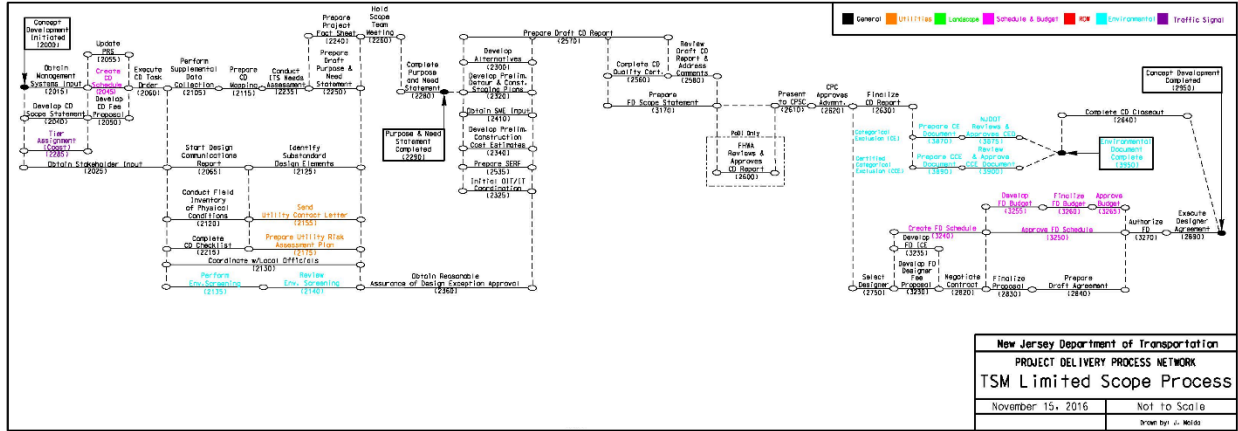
General Utilities Landscape Schedule & Budget ROW Environmental Traffic Signal

Concept Development Initiated (2000)

Obtain Management Systems Input (2015)

Update PRS (2055)

Create CD Schedule (2045)

Develop CD Fee Proposal (2050)

Develop CD Scope Statement (2040)

Tier Assignment (Const) (2265)

Obtain Stakeholder Input (2025)

Execute CD Task Order (2060)

Perform Supplemental Data Collection (2105)

Prepare CD Mapping (2115)

Conduct ITS Needs Assessment (2235)

Prepare Project Fact Sheet (2240)

Prepare Draft Purpose & Need Statement (2250)

Hold Scope Team Meeting (2260)

Complete Purpose and Need Statement (2280)

Purpose & Need Statement Completed (2290)

Start Design Communications Report (2065)

Identify Substandard Design Elements (2125)

Conduct Field Inventory of Physical Conditions (2120)

Send Utility Contact Letter (2155)

Complete CD Checklist (2225)

Prepare Utility Risk Assessment Plan (2175)

Coordinate w/Local Officials (2130)

Perform Env. Screening (2135)

Review Env. Screening (2140)

Obtain Reasonable Assurance of Design Exception Approval (2360)

Prepare Draft CD Report (2570)

Develop Alternatives (2300)

Develop Prelim. Detour & Const. Staging Plans (2320)

Obtain SWE Input (2410)

Develop Prelim. Construction Cost Estimates (2340)

Prepare SERF (2535)

Initial OIT/IT Coordination (2325)

Complete CD Quality Cert. (2560)

Review Draft CD Report & Address Comments (2580)

Prepare FD Scope Statement (3170)

P&RI Only

FHWA Reviews & Approves CD Report (2600)

Present to CPSC (2610)

CPC Approves Admin. (2620)

Finalize CD Report (2630)

Categorical Exclusion (CE)

Prepare CE Document (3870)

NJDOT Reviews & Approves CE (3875)

Certified Categorical Exclusion (CCE)

Prepare CCE Document (3890)

Review & Approve CCE Document (3900)

Environmental Document Complete (3950)

Complete CD Closeout (2640)

Concept Development Completed (2950)

Develop FD Budget (3255)

Finalize FD Budget (3260)

Approve Budget (3265)

Create FD Schedule (3240)

Approve FD Schedule (3250)

Authorize FD (3270)

Execute Designer Agreement (2890)

Develop FD (CE) (3235)

Develop FD Designer Fee Proposal (3230)

Select Designer (2750)

Negotiate Contract (2820)

Finalize Proposal (2830)

Prepare Draft Agreement (2840)

New Jersey Department of Transportation

PROJECT DELIVERY PROCESS NETWORK

TSM Limited Scope Process

November 15, 2016

Not to Scale

Drawn by: J. Molda